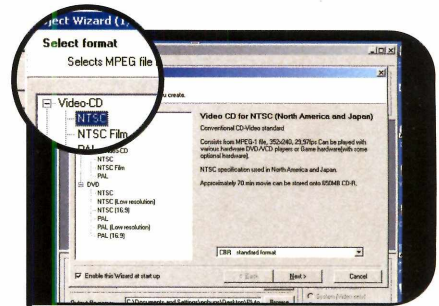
oject Wizard (1

Select format

Selects MPEG file

you create.

Video-CD
NTSC
NTSC Film
PAL
Super Video-CD
NTSC
NTSC Film
PAL
DVD
NTSC
NTSC (Low resolution)
NTSC (16:9)
PAL
PAL (Low resolution)
PAL (16:9)

Video CD for NTSC (North America and Japan)

Conventional CD-Video standard

Consists from MPEG-1 file, 352x240, 29.97fps Can be played with various hardware DVD/VCD players or Game hardware(with some optional hardware).

NTSC specification used in America and Japan.

Approximately 70 min movie can be stored onto 650MB CD-R.

CBR standard format

Enable this Wizard at start up

< Back

Next >

Cancel

Output Filename

C:\Documents and Settings\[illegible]

Browse

System stream